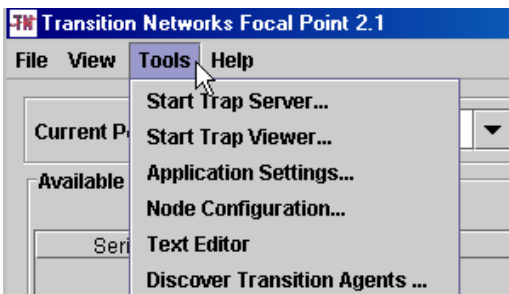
TN Transition Networks Focal Point 2.1

File View Tools Help

Current P

Available

Seri

Start Trap Server...
Start Trap Viewer...
Application Settings...
Node Configuration...
Text Editor
Discover Transition Agents ...